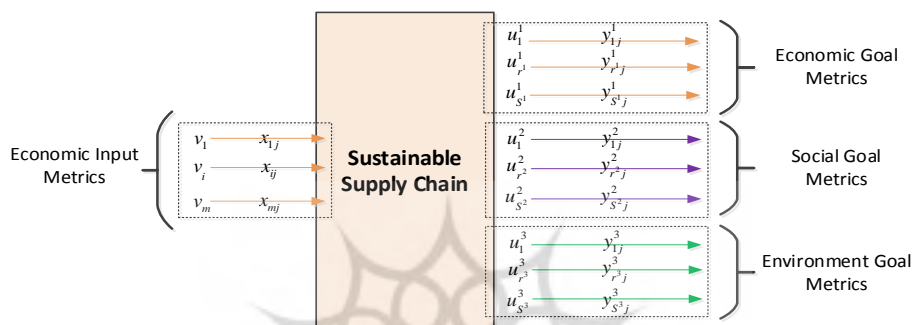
Economic Input Metrics

$v_1$ $x_{1j}$
$v_i$ $x_{ij}$
$v_m$ $x_{mj}$

Sustainable Supply Chain

$u_1^1$ $y_{1j}^1$
$u_{r^1}^1$ $y_{r^1j}^1$
$u_{s^1}^1$ $y_{s^1j}^1$

Economic Goal Metrics

$u_1^2$ $y_{1j}^2$
$u_{r^2}^2$ $y_{r^2j}^2$
$u_{s^2}^2$ $y_{s^2j}^2$

Social Goal Metrics

$u_1^3$ $y_{1j}^3$
$u_{r^3}^3$ $y_{r^3j}^3$
$u_{s^3}^3$ $y_{s^3j}^3$

Environment Goal Metrics